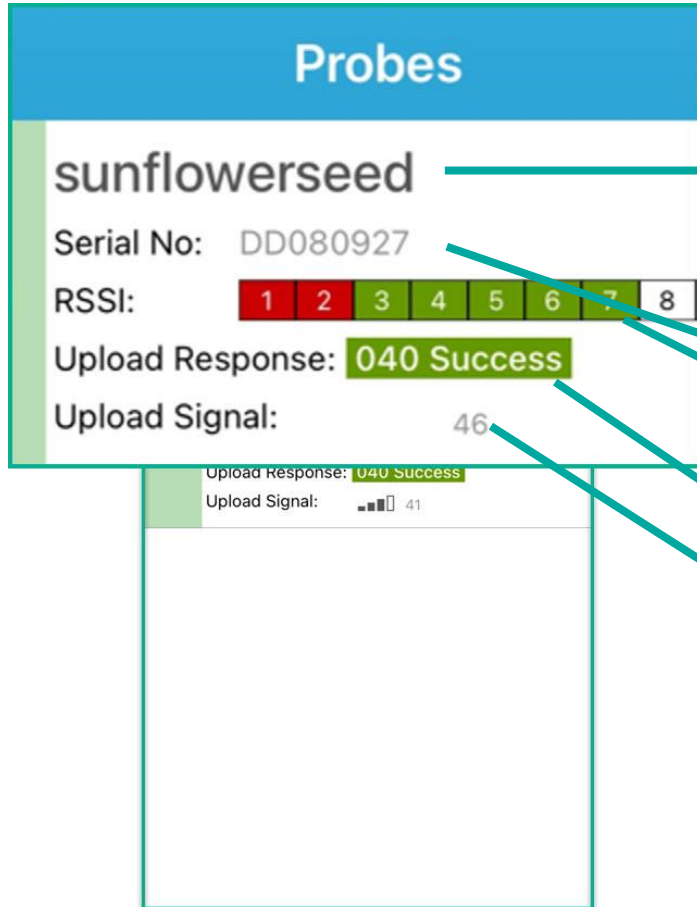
Probes

sunflowerseed

Serial No: DD080927

RSSI:

| 1 | 2 | 3 | 4 | 5 | 6 | 7 | 8 |
|---|---|---|---|---|---|---|---|

Upload Response: 040 Success

Upload Signal: 46

Upload Response: 040 Success

Upload Signal: 41